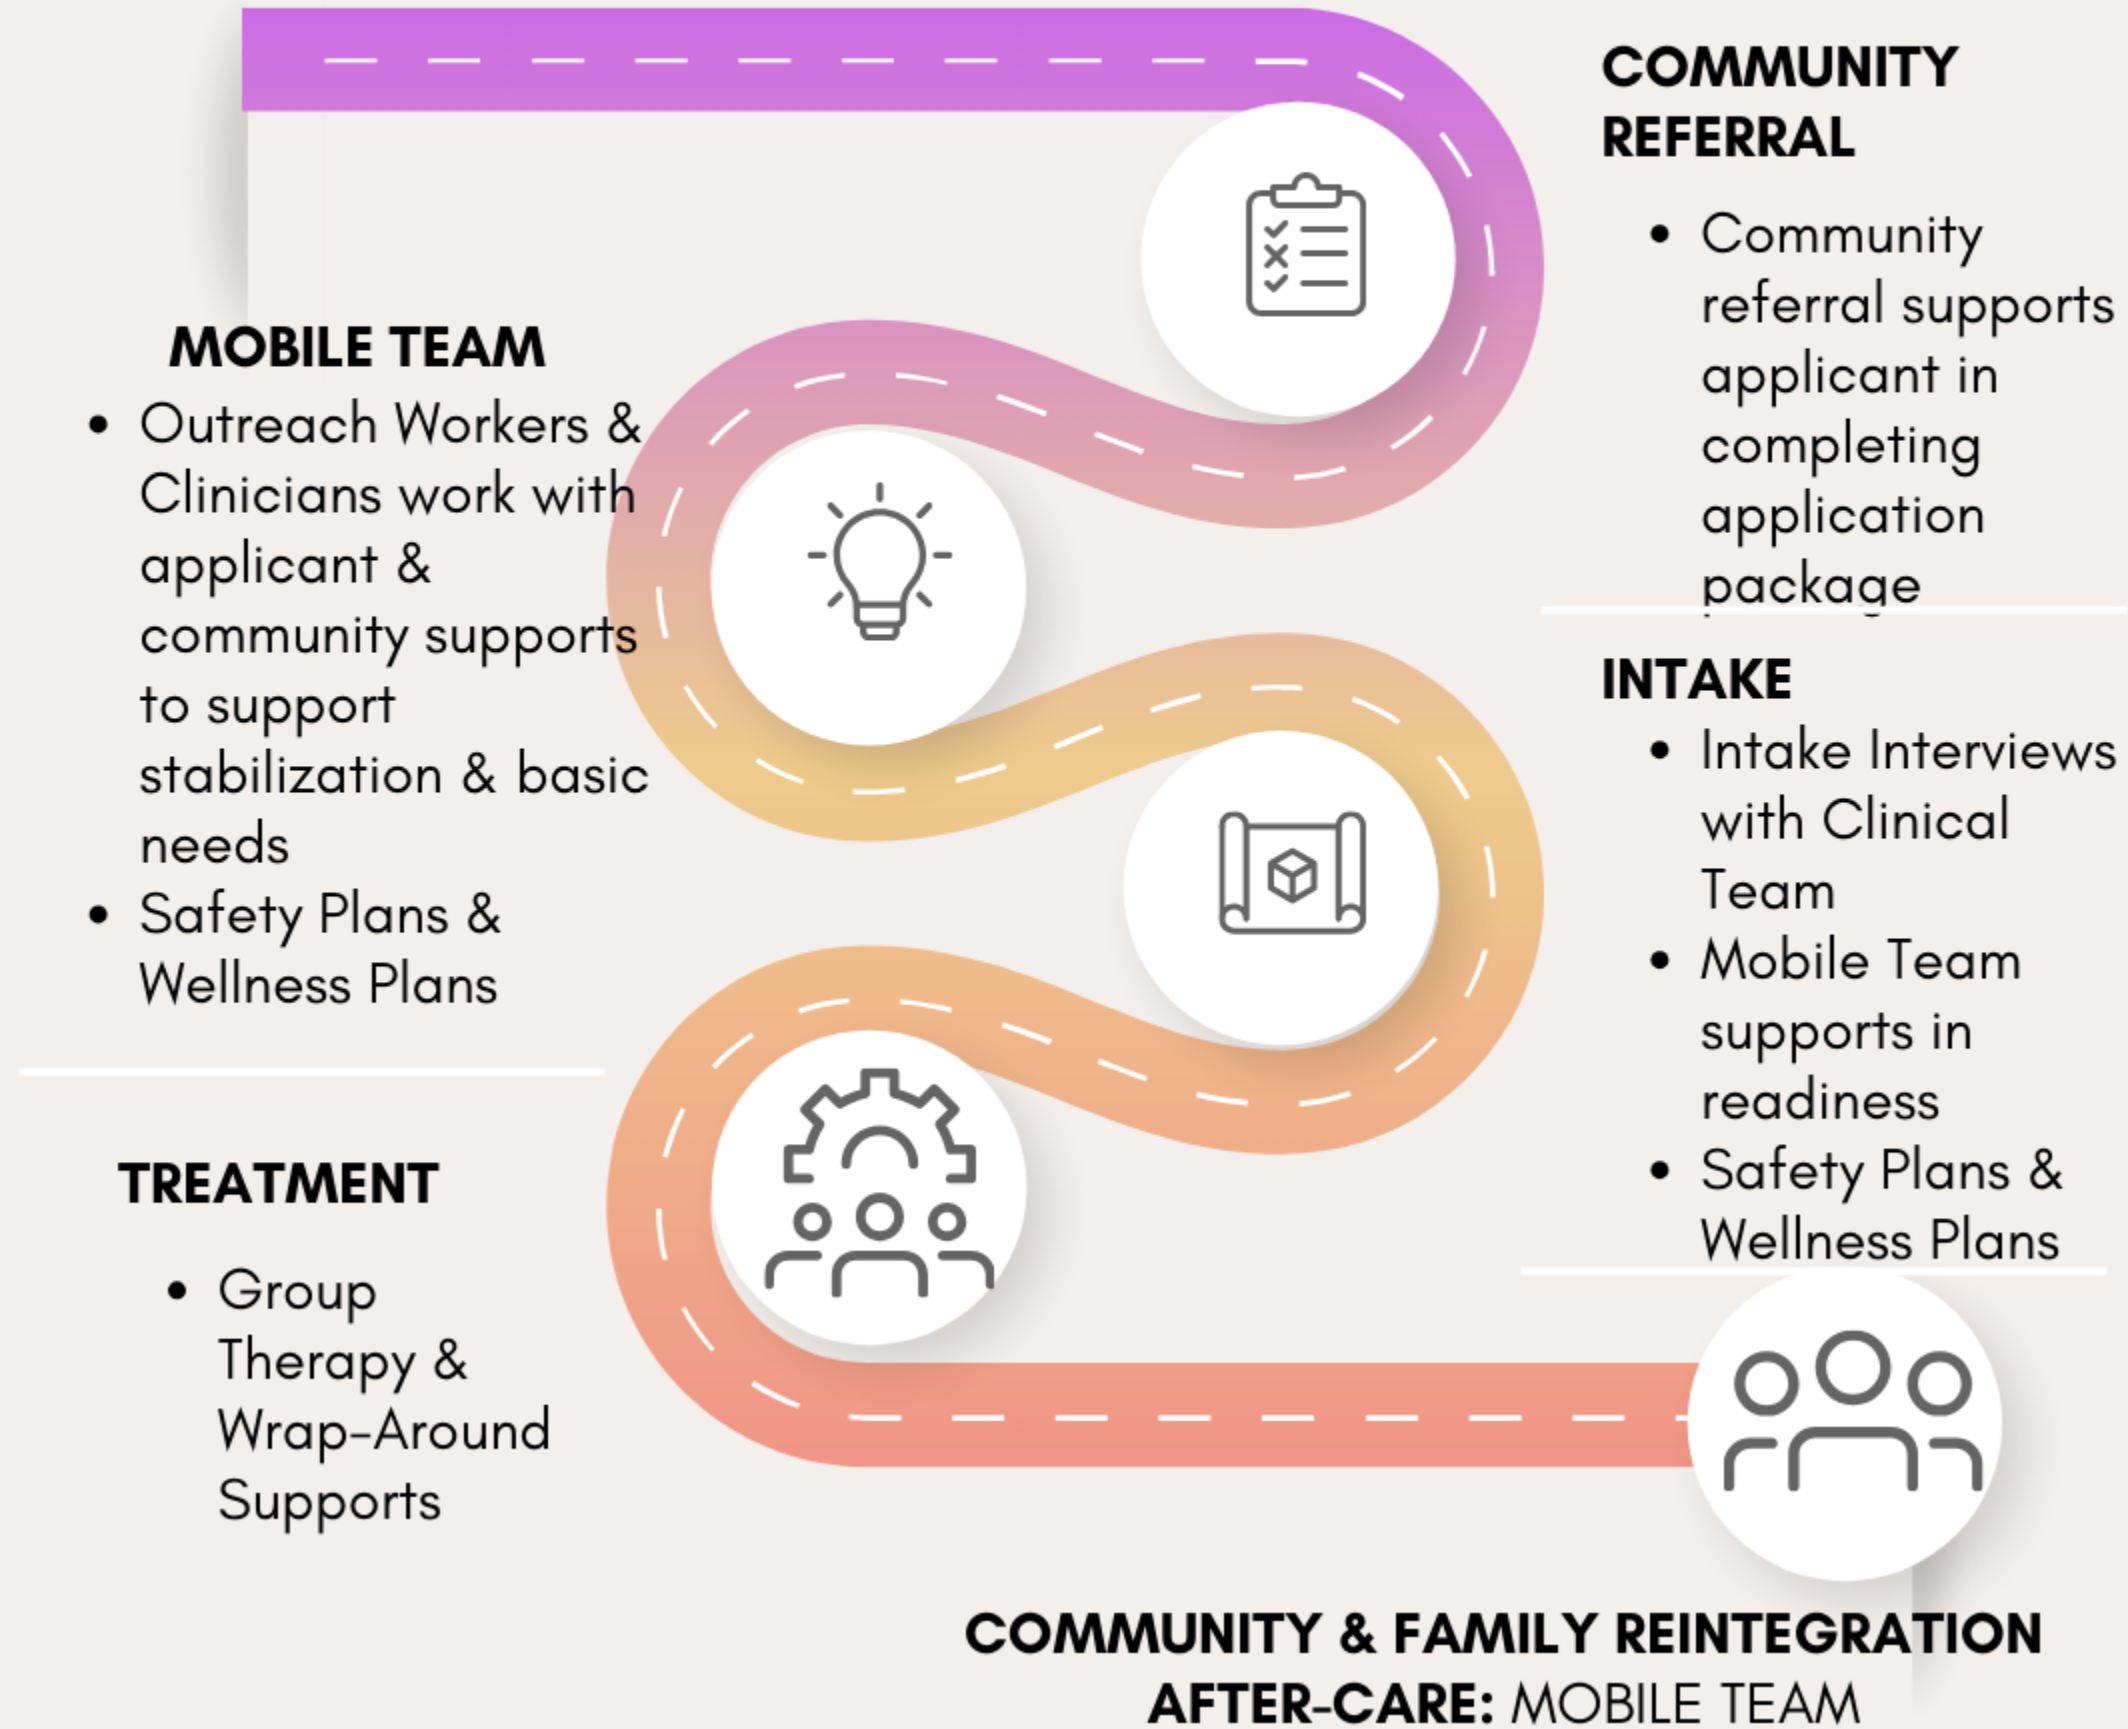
COMMUNITY REFERRAL

- Community referral supports applicant in completing application package

MOBILE TEAM

- Outreach Workers & Clinicians work with applicant & community supports to support stabilization & basic needs
- Safety Plans & Wellness Plans

INTAKE

- Intake Interviews with Clinical Team
- Mobile Team supports in readiness
- Safety Plans & Wellness Plans

TREATMENT

- Group Therapy & Wrap-Around Supports

COMMUNITY & FAMILY REINTEGRATION
AFTER-CARE: MOBILE TEAM